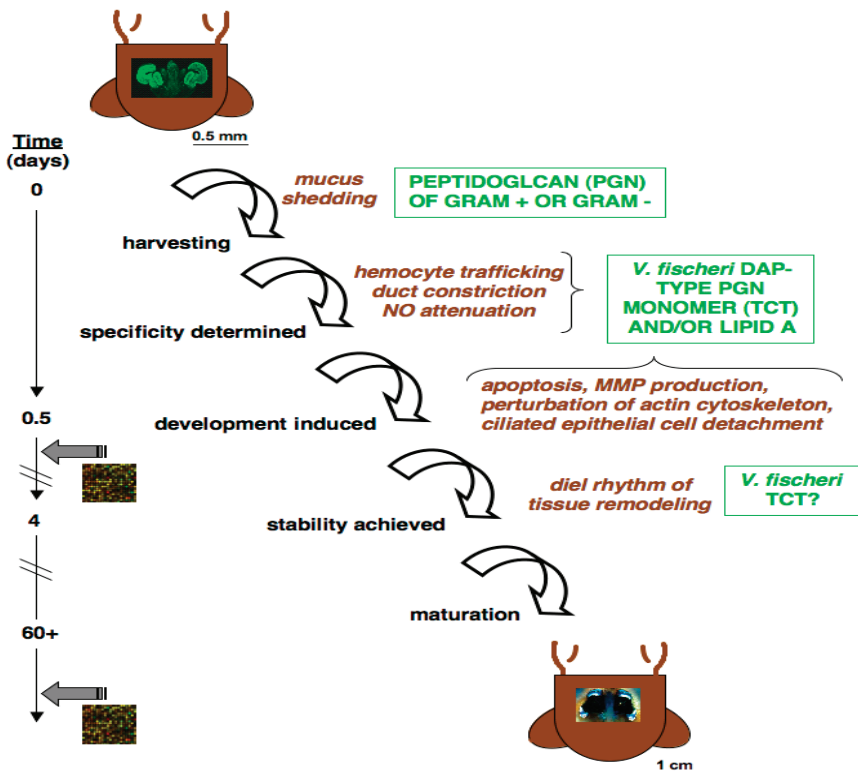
0.5 mm

Time
(days)

0

mucus shedding

PEPTIDOGLCAN (PGN) OF GRAM + OR GRAM -

harvesting

hemocyte trafficking
duct constriction
NO attenuation

V. fischeri DAP-TYPE PGN MONOMER (TCT) AND/OR LIPID A

specificity determined

apoptosis, MMP production, perturbation of actin cytoskeleton, ciliated epithelial cell detachment

0.5

development induced

diel rhythm of tissue remodeling

V. fischeri TCT?

4

stability achieved

maturation

60+

1 cm